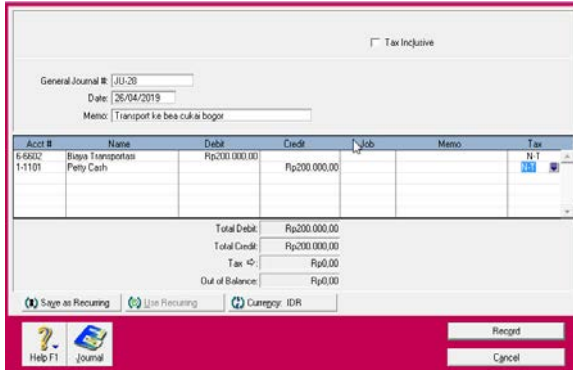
Tax Inclusive

General Journal #: JU-28
Date: 26/04/2019
Memo: Transport ke bea cukai bogor

| Acct # | Name | Debit | Credit | Job | Memo | Tax |
|---|---|---|---|---|---|---|
| 6-6602 | Biaya Transportasi | Rp200.000,00 | | | | N-T |
| 1-1101 | Petty Cash | | Rp200.000,00 | | | N-T |

Total Debit: Rp200.000,00
Total Credit: Rp200.000,00
Tax: Rp0,00
Out of Balance: Rp0,00

Save as Recurring
Use Recurring
Currency: IDR

Help F1
Journal
Record
Cancel